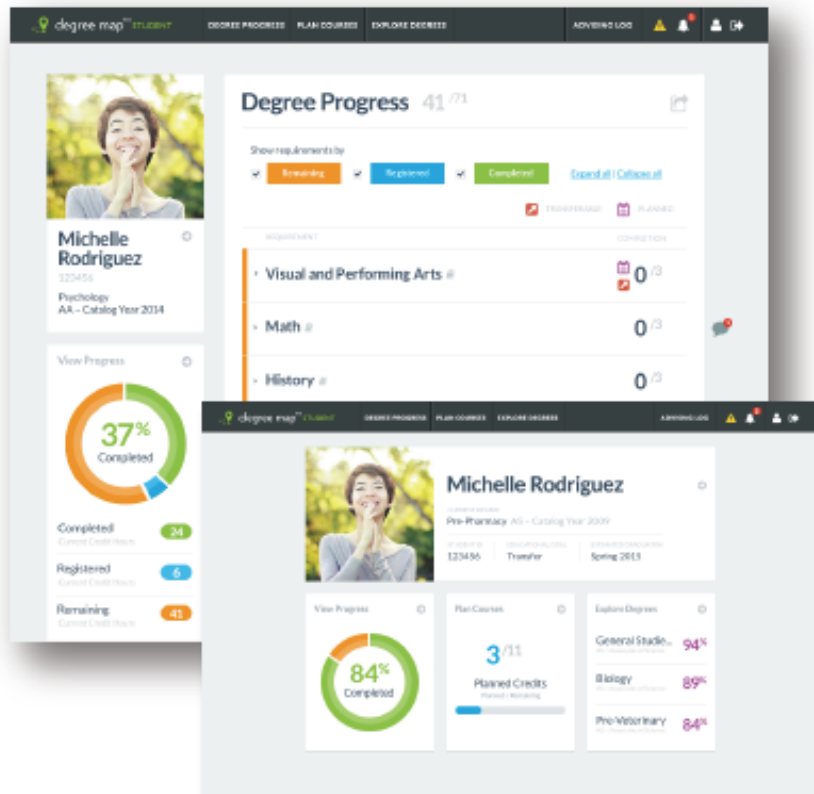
degree map STUDENT DEGREE PROGRESS PLAN COURSES EXPLORE DEGREES ADVISING LOG

Michelle Rodriguez
123456
Psychology
AA - Catalog Year 2014

View Progress
37% Completed

Completed 24
Current Credit Hours
Registered 6
Current Credit Hours
Remaining 41
Current Credit Hours

Degree Progress 41 /71

Show requirements by
Remaining Registered Completed Expand all | Collapse all

TRANSFERRED PLANNED

REQUIREMENT COMPLETION

Visual and Performing Arts 0 /3
Math 0 /3
History 0 /3

degree map STUDENT DEGREE PROGRESS PLAN COURSES EXPLORE DEGREES ADVISING LOG

Michelle Rodriguez
CURRENT DEGREE
Pre-Pharmacy AS - Catalog Year 2009
STUDENT ID 123456
EDUCATIONAL GOAL Transfer
EXPECTED GRADUATION Spring 2015

View Progress
84% Completed

Plan Courses
3 /11
Planned Credits
Planned / Remaining

Explore Degrees
General Studie... 94%
Biology 89%
Pre-Veterinary 84%